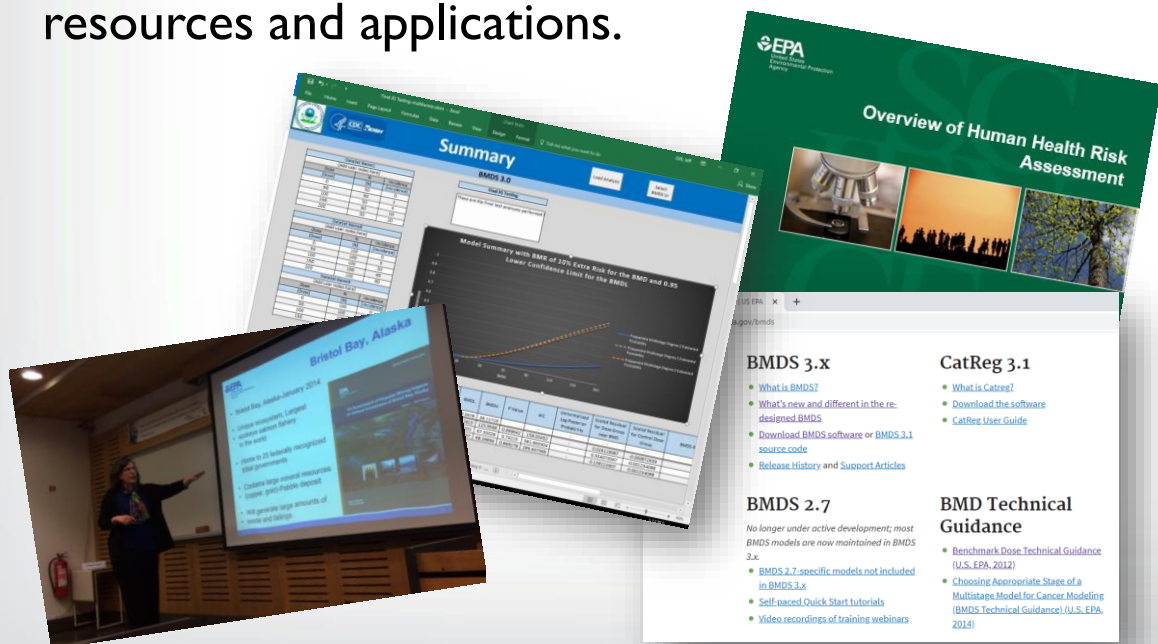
resources and applications.

Summary

BMDS 3.0

Load Analysis

Select BMDS.xlsx

Model Summary with BMR of 10% Extra Risk for the BMD and 0.95 Lower Confidence Limit for the BMDL

Bristol Bay, Alaska

Bristol Bay, Alaska-January 2014

Unique ecosystem. Largest sockeye salmon fishery in the world

Home to 25 federally recognized tribal governments

Contains large mineral resources (copper, gold)-Pebble deposit

Will generate large amounts of waste and tailings

EPA United States Environmental Protection Agency

Overview of Human Health Risk Assessment

US EPA

+

.gov/bmds

BMDS 3.x

What is BMDS?

What's new and different in the re-designed BMDS

Download BMDS software or BMDS 3.1 source code

Release History and Support Articles

CatReg 3.1

What is Catreg?

Download the software

CatReg User Guide

BMDS 2.7

No longer under active development; most BMDS models are now maintained in BMDS 3.x.

BMDS 2.7-specific models not included in BMDS 3.x

Self-paced Quick Start tutorials

Video recordings of training webinars

BMD Technical Guidance

Benchmark Dose Technical Guidance (U.S. EPA, 2012)

Choosing Appropriate Stage of a Multistage Model for Cancer Modeling (BMDS Technical Guidance) (U.S. EPA, 2014)